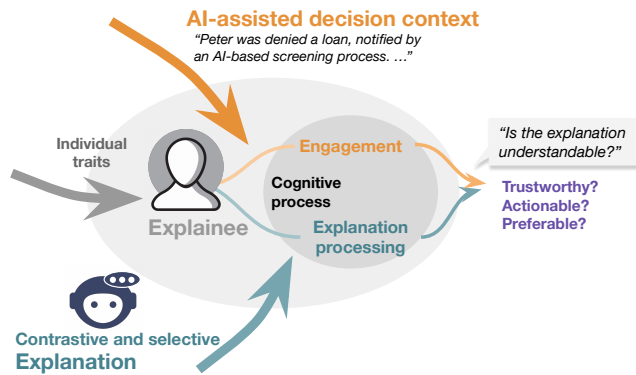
AI-assisted decision context

"Peter was denied a loan, notified by an AI-based screening process. ..."

Individual traits

Explainee

Engagement

Cognitive process

Explanation processing

"Is the explanation understandable?"

Trustworthy?
Actionable?
Preferable?

Contrastive and selective
Explanation